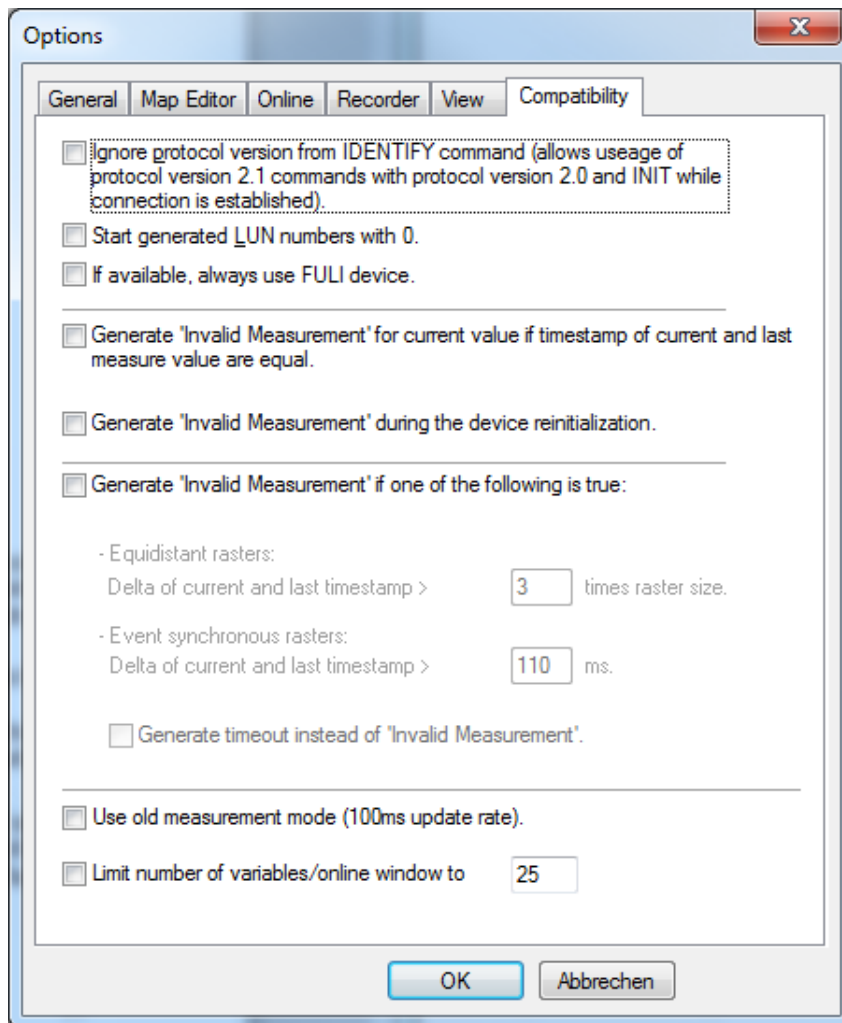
Options

X

General | Map Editor | Online | Recorder | View | Compatibility

Ignore protocol version from IDENTIFY command (allows useage of protocol version 2.1 commands with protocol version 2.0 and INIT while connection is established).

Start generated LUN numbers with 0.

If available, always use FULI device.

Generate 'Invalid Measurement' for current value if timestamp of current and last measure value are equal.

Generate 'Invalid Measurement' during the device reinitialization.

Generate 'Invalid Measurement' if one of the following is true:

- Equidistant rasters:
Delta of current and last timestamp > 3 times raster size.

- Event synchronous rasters:
Delta of current and last timestamp > 110 ms.

Generate timeout instead of 'Invalid Measurement'.

Use old measurement mode (100ms update rate).

Limit number of variables/online window to 25

OK

Abbrechen